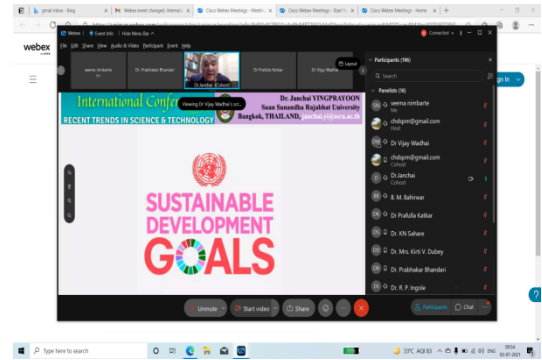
gmail inbox - Blog | Webex event changed: Internati | Cisco Webex Meetings - Meetin | Cisco Webex Meetings - Start W | Cisco Webex Meetings - Home

webex

Webex | Event Info | Hide Menu Bar

File Edit Share View Audio & Video Participant Event Help

Connected

seema nimbarte | Dr. Prabhakar Bhandari | Dr.Janchai | Dr Prafulla Kalkar | Dr Vijay Wadhai

Layout

Viewing Dr Vijay Wadhai's scre...

International Conf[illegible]

RECENT TRENDS IN SCIENCE & TECHNOLOGY

Dr. Janchai YINGPRAYOON
Suan Sunandha Rajabhat University
Bangkok, THAILAND, janchai.yi@ssru.ac.th

SUSTAINABLE DEVELOPMENT GOALS

Participants (96)

Search

Panelists (16)

seema nimbarte
Me

chdsjsm@gmail.com
Host

Dr Vijay Wadhai

chdsjsm@gmail.com
Cohost

Dr.Janchai
Cohost

B. M. Bahirwar

Dr Prafulla Kalkar

Dr. KN Sahare

Dr. Mrs. Kirti V. Dubey

Dr. Prabhakar Bhandari

Dr. R. P. Ingole

Unmute | Start video | Share | Participants | Chat

Sign In

Type here to search

23°C AQI 83

09:54
03-07-2021